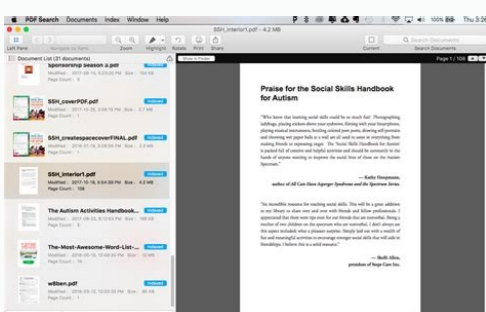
PDF Search Documents Index Window Help

100% Thu 3:26

SSH_interior1.pdf - 4.2 MB

Left Pane Navigate by Rank Zoom Highlight Rotate Print Share Current Search Documents

Document List (31 documents)

Show in Finder

Page 1 / 108

Spaceship Season 3.pdf
Modified: 2017-08-15 Size: 104 KB
Page Count: 1

SSH_coverPDF.pdf
Modified: 2017-08-10 Size: 2.1 MB
Page Count: 1

SSH_createspacecoverFINAL.pdf
Modified: 2018-01-18 Size: 2.5 MB
Page Count: 1

SSH_interior1.pdf
Modified: 2017-10-19, 6:54:38 PM Size: 4.2 MB
Page Count: 108

The Autism Activities Handbook...
Modified: 2017-09-22 Size: 449 KB
Page Count: 1

The-Most-Awesome-Word-List-...
Modified: 2018-01-18 Size: 46 KB
Page Count: 1

w8ben.pdf
Modified: 2018-05-03 Size: 96 KB
Page Count: 1

Indexed

Praise for the Social Skills Handbook for Autism

"Who knew that learning social skills could be so much fun? Photographing lollipops, playing robots, making soccer games, playing musical instruments, hosting colored pom poms, drawing self portraits and throwing wet paper balls at a wall are all used to assist in everything from making friends to expressing anger. The 'Social Skills Handbook for Autism' is packed full of creative and helpful activities and should be constantly in the hands of anyone wanting to improve the social lives of those on the Autism Spectrum."

— Kathy Hoopmann,
author of All Cats Have Asperger Syndrome and the Spectrum Series.

"An incredible resource for teaching social skills. This will be a great addition to my library to share over and over with friends and fellow professionals. I appreciated that there were tips even for our friends that are nonverbal. Being a teacher of two children on the spectrum who are nonverbal, I don't always see this aspect included, what a pleasant surprise. Simple and use with a wealth of fun and meaningful activities to encourage stronger social skills that will aide in friendships, I believe this is a solid resource."

— Shelli Allen,
president of Stepo Care Inc.